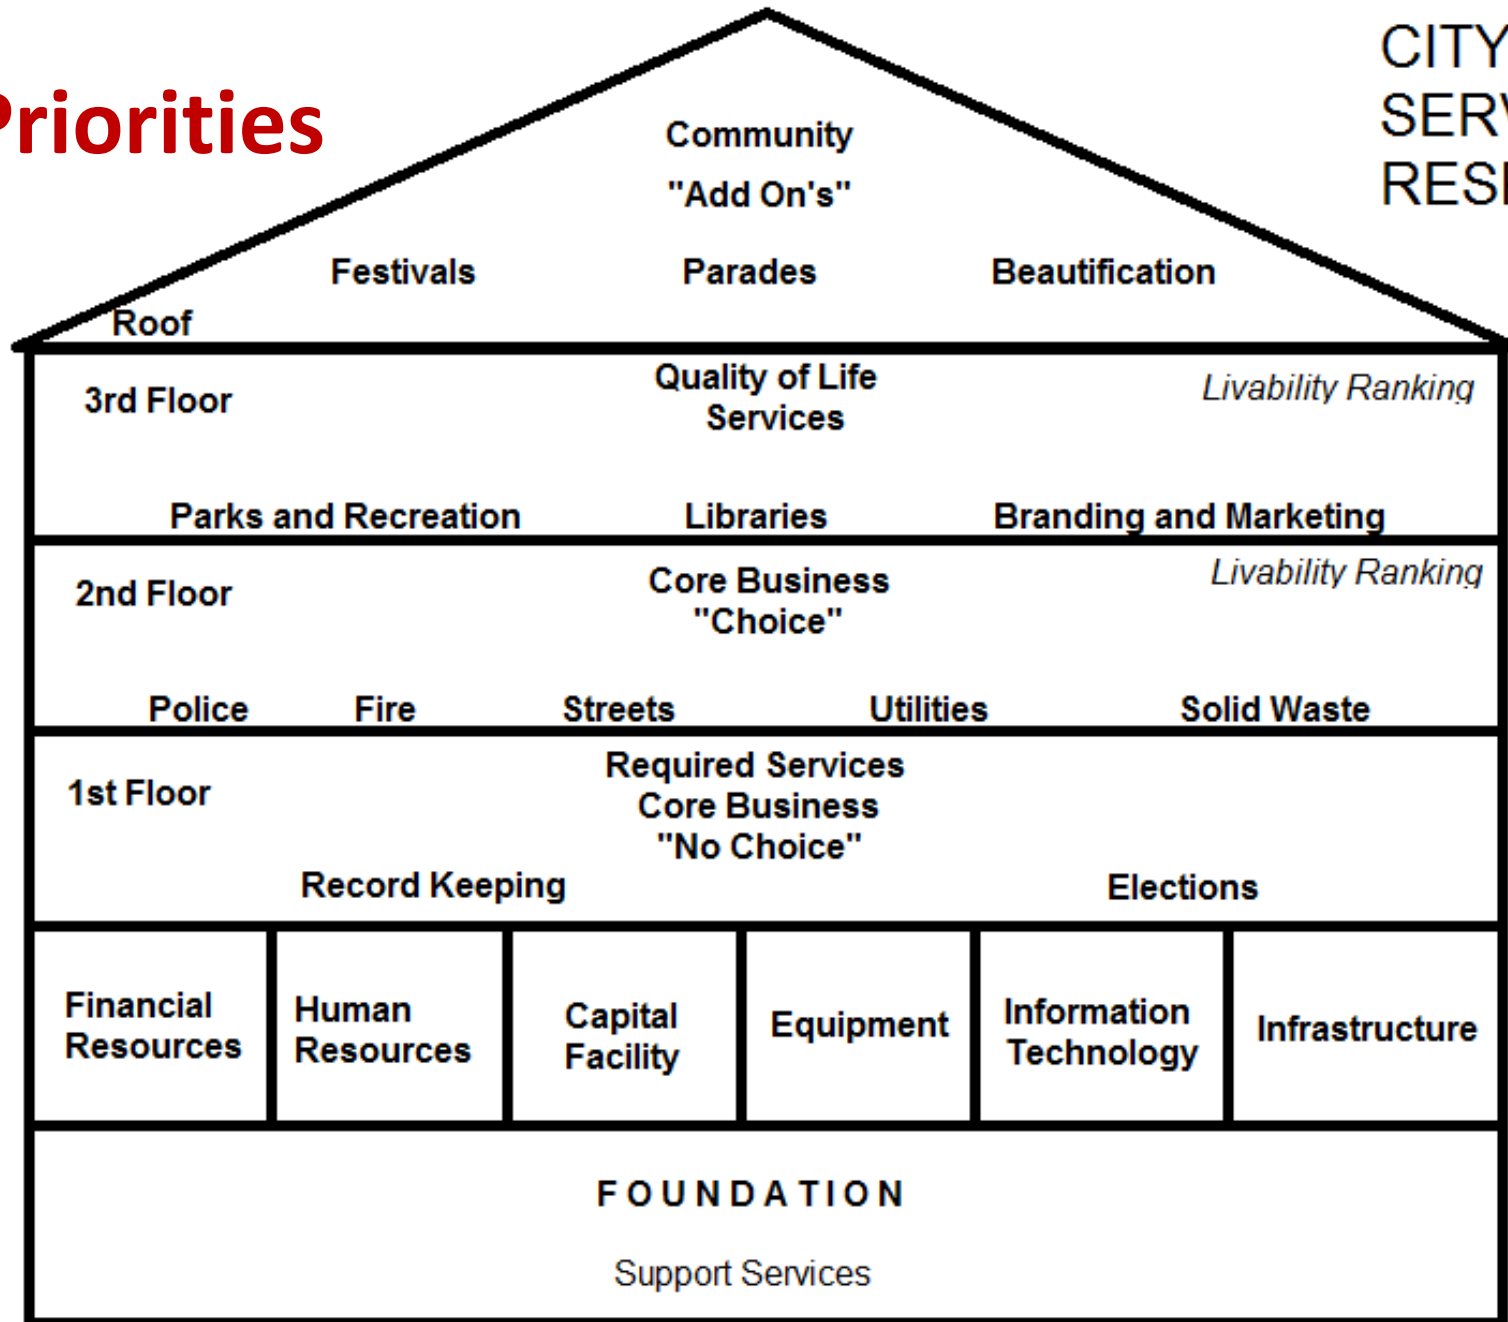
Priorities

CITY
SERV
RESI

Community
"Add On's"

Festivals Parades Beautification

Roof

3rd Floor

Quality of Life Services

Livability Ranking

Parks and Recreation Libraries Branding and Marketing

2nd Floor

Core Business "Choice"

Livability Ranking

Police Fire Streets Utilities Solid Waste

1st Floor

Required Services Core Business "No Choice"

Record Keeping Elections

| Financial Resources | Human Resources | Capital Facility | Equipment | Information Technology | Infrastructure |
|---|---|---|---|---|---|

FOUNDATION

Support Services